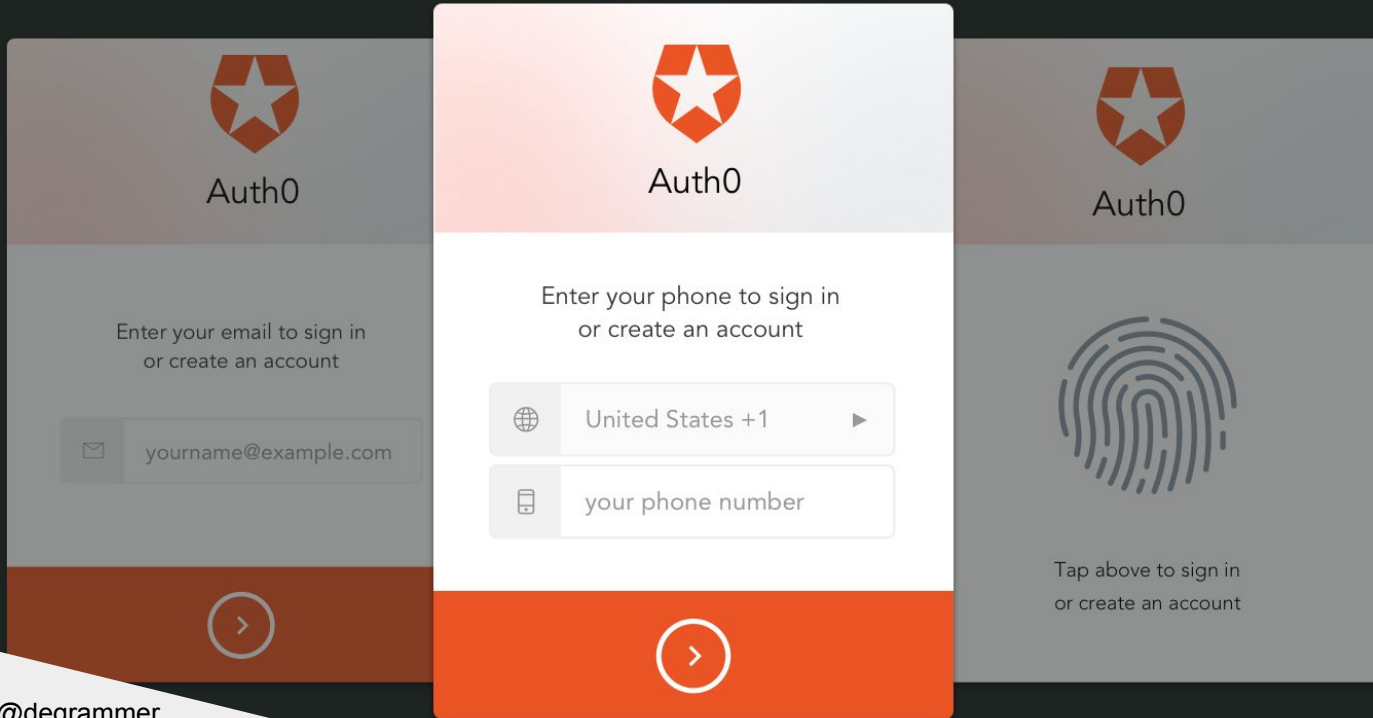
Auth0

Enter your email to sign in or create an account

yourname@example.com

Auth0

Enter your phone to sign in or create an account

United States +1

your phone number

Auth0

Tap above to sign in or create an account

@degrammer